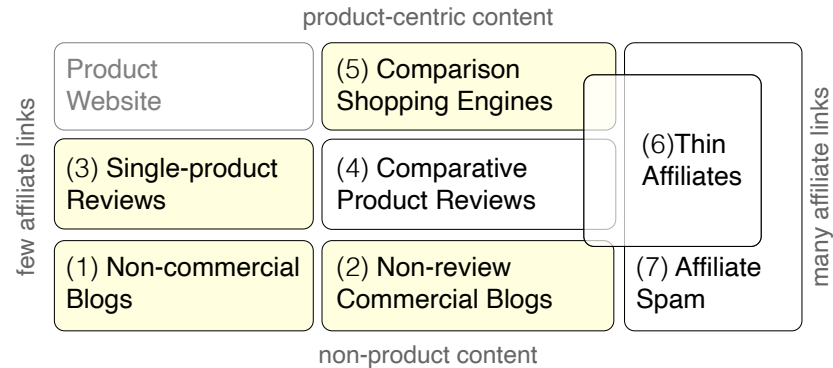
product-centric content

few affiliate links

Product Website

(5) Comparison Shopping Engines

(6)Thin Affiliates

many affiliate links

(3) Single-product Reviews

(4) Comparative Product Reviews

(1) Non-commercial Blogs

(2) Non-review Commercial Blogs

(7) Affiliate Spam

non-product content